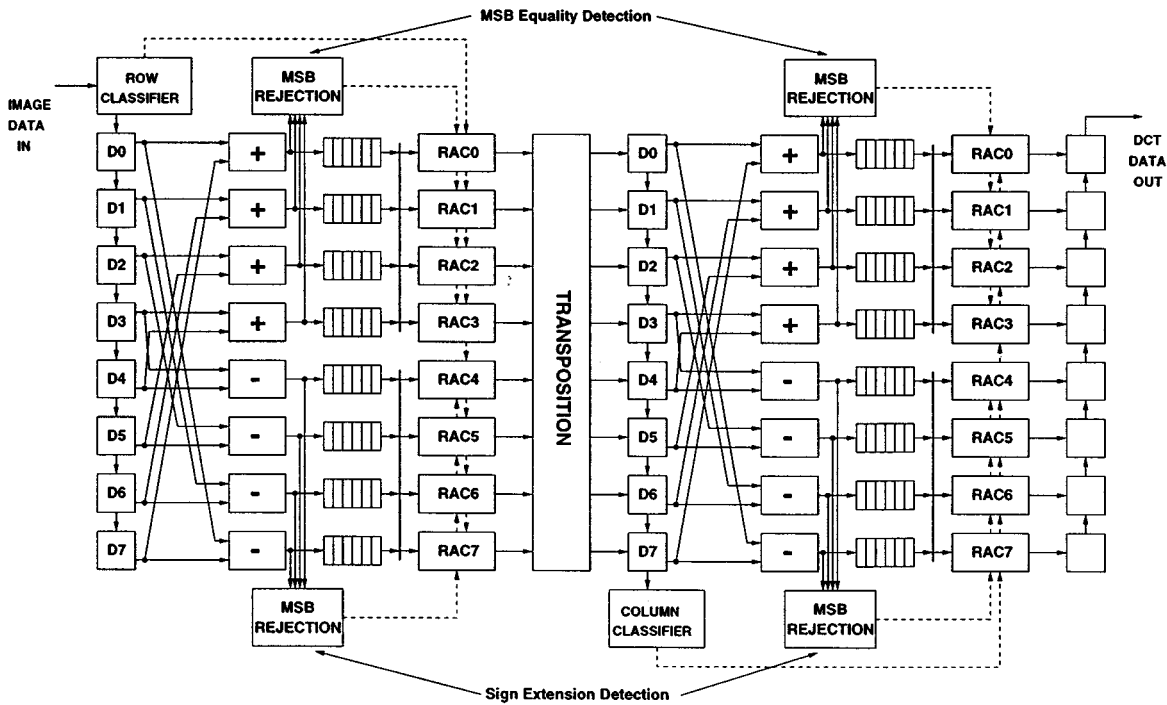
MSB Equality Detection

IMAGE DATA IN

ROW CLASSIFIER

MSB REJECTION

D0
D1
D2
D3
D4
D5
D6
D7

+
+
+
+
-
-
-
-

RAC0
RAC1
RAC2
RAC3
RAC4
RAC5
RAC6
RAC7

MSB REJECTION

TRANSPOSITION

MSB REJECTION

D0
D1
D2
D3
D4
D5
D6
D7

+
+
+
+
-
-
-
-

RAC0
RAC1
RAC2
RAC3
RAC4
RAC5
RAC6
RAC7

DCT DATA OUT

COLUMN CLASSIFIER

MSB REJECTION

Sign Extension Detection